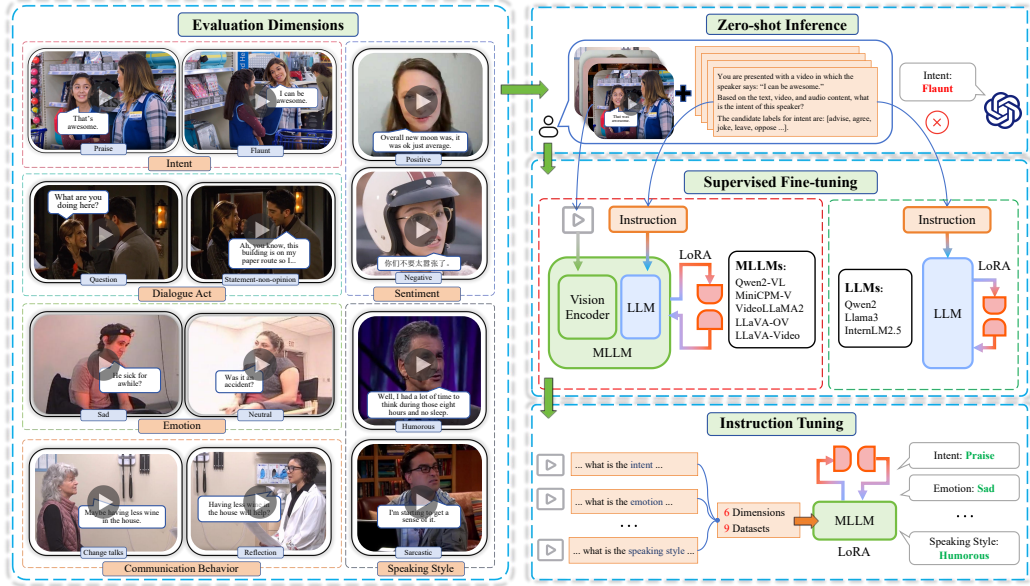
Evaluation Dimensions

That's awesome.

Praise

I can be awesome.

Flaunt

Intent

Overall new moon was, it was ok just average.

Positive

你们不要太嚣张了。

Negative

Sentiment

What are you doing here?

Question

Ah, you know, this building is on my paper route so I...

Statement-non-opinion

Dialogue Act

He sick for awhile?

Sad

Was it an accident?

Neutral

Emotion

Well, I had a lot of time to think during those eight hours and no sleep.

Humorous

Maybe having less wine in the house.

Change talks

Having less wine in the house will help?

Reflection

Communication Behavior

I'm starting to get a sense of it.

Sarcastic

Speaking Style

Zero-shot Inference

You are presented with a video in which the speaker says: "I can be awesome."
Based on the text, video, and audio content, what is the intent of this speaker?
The candidate labels for intent are: [advise, agree, joke, leave, oppose ...].

Intent:
Flaunt

Supervised Fine-tuning

Instruction

LoRA

Vision Encoder

LLM

MLLM

MLLMs:
Qwen2-VL
MiniCPM-V
VideoLLaMA2
LLaVA-OV
LLaVA-Video

Instruction

LoRA

LLMs:
Qwen2
Llama3
InternLM2.5

LLM

Instruction Tuning

... what is the intent ...

... what is the emotion ...

...

... what is the speaking style ...

6 Dimensions
9 Datasets

MLLM

LoRA

Intent: Praise

Emotion: Sad

...

Speaking Style: Humorous